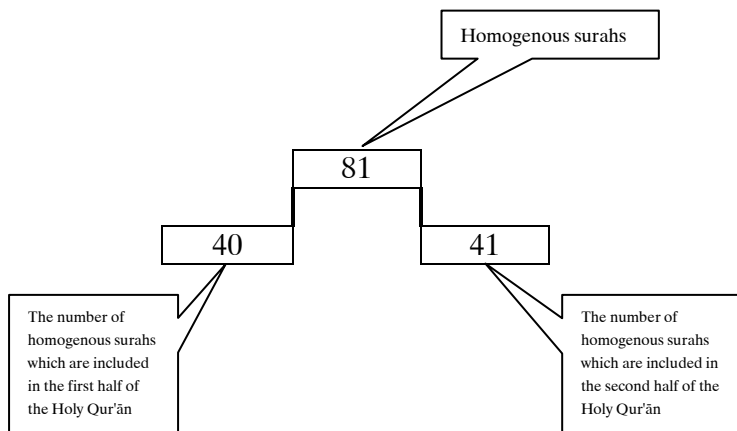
Homogenous surahs

81

40

41

The number of homogenous surahs which are included in the first half of the Holy Qur'ān

The number of homogenous surahs which are included in the second half of the Holy Qur'ān